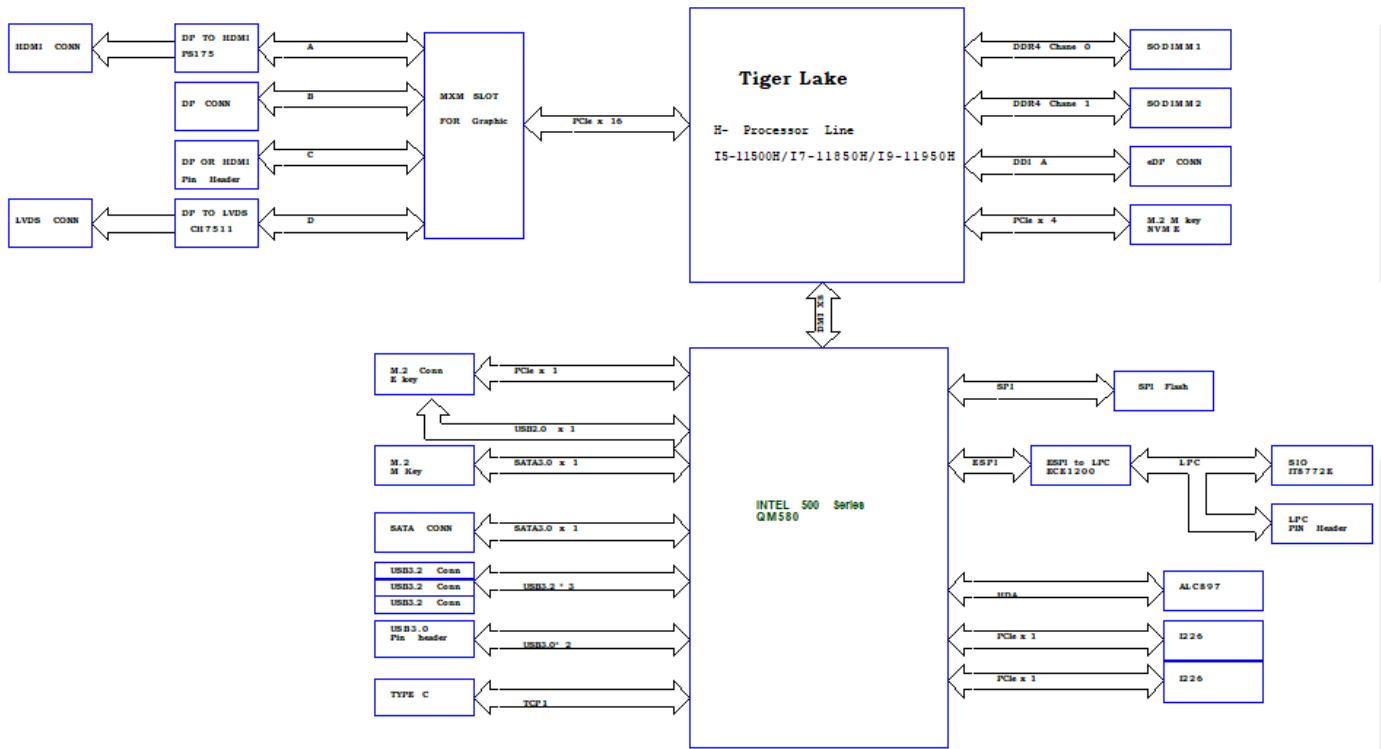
HDMI CONN

DP TO HDMI
PS175

A

DP CONN

B

DP OR HDMI
Pin Header

C

LVDS CONN

DP TO LVDS
CH7511

D

MXM SLOT
FOR Graphic

PCIe x 16

Tiger Lake

H- Processor Line
I5-11500H/I7-11850H/I9-11950H

DDR4 Chane 0

SODIMM1

DDR4 Chane 1

SODIMM2

DDI A

eDP CONN

PCIe x 4

M.2 M key
NVME

DMI X8

M.2 Conn
E key

PCIe x 1

USB2.0 x 1

M.2
M Key

SATA3.0 x 1

SATA CONN

SATA3.0 x 1

USB3.2 Conn
USB3.2 Conn
USB3.2 Conn

USB3.2 * 3

USB3.0
Pin header

USB3.0* 2

TYPE C

TCP1

INTEL 500 Series
QM580

SPI

SPI Flash

ESPI

ESPI to LPC
ECE1200

LPC

SIO
IT8772E

LPC
PIN Header

HDA

ALC897

PCIe x 1

I226

PCIe x 1

I226